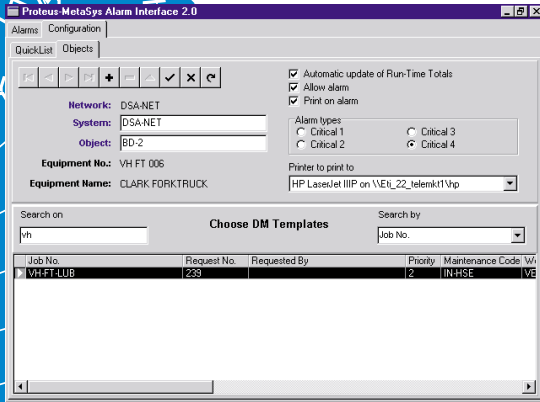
Proteus-MetaSys Alarm Interface 2.0

Alarms | Configuration

QuickList | Objects

Network: DSA-NET

System: DSA-NET

Object: BD-2

Equipment No.: VH FT 006

Equipment Name: CLARK FORKTRUCK

Automatic update of Run-Time Totals

Allow alarm

Print on alarm

Alarm types

Critical 1

Critical 2

Critical 3

Critical 4

Printer to print to

HP LaserJet IIIP on \\Eti_22_telemkt1\hp

Search on

vh

Choose DM Templates

Search by

Job No.

| Job No. | Request No. | Requested By | Priority | Maintenance Code | W |
|---|---|---|---|---|---|
| VH-FT-LUB | 239 | | 2 | IN-HSE | VE |